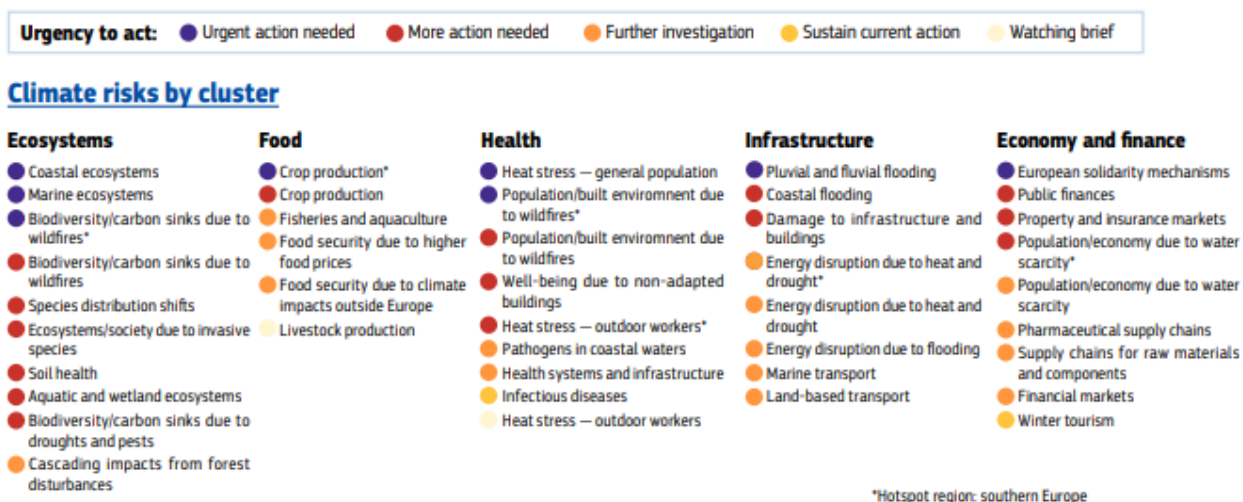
Urgency to act: Urgent action needed More action needed Further investigation Sustain current action Watching brief

Climate risks by cluster

Ecosystems
Coastal ecosystems
Marine ecosystems
Biodiversity/carbon sinks due to wildfires*
Biodiversity/carbon sinks due to wildfires
Species distribution shifts
Ecosystems/society due to invasive species
Soil health
Aquatic and wetland ecosystems
Biodiversity/carbon sinks due to droughts and pests
Cascading impacts from forest disturbances

Food
Crop production*
Crop production
Fisheries and aquaculture
Food security due to higher food prices
Food security due to climate impacts outside Europe
Livestock production

Health
Heat stress — general population
Population/built environment due to wildfires*
Population/built environment due to wildfires
Well-being due to non-adapted buildings
Heat stress — outdoor workers*
Pathogens in coastal waters
Health systems and infrastructure
Infectious diseases
Heat stress — outdoor workers

Infrastructure
Pluvial and fluvial flooding
Coastal flooding
Damage to infrastructure and buildings
Energy disruption due to heat and drought*
Energy disruption due to heat and drought
Energy disruption due to flooding
Marine transport
Land-based transport

Economy and finance
European solidarity mechanisms
Public finances
Property and insurance markets
Population/economy due to water scarcity*
Population/economy due to water scarcity
Pharmaceutical supply chains
Supply chains for raw materials and components
Financial markets
Winter tourism

*Hotspot region: southern Europe